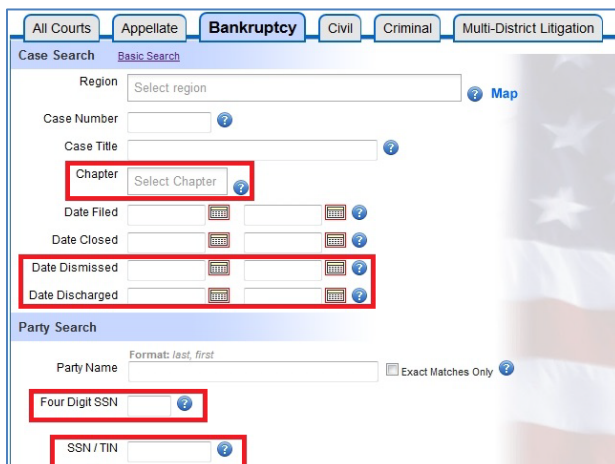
All Courts | Appellate | Bankruptcy | Civil | Criminal | Multi-District Litigation

Case Search Basic Search

Region Select region Map

Case Number

Case Title

Chapter Select Chapter

Date Filed

Date Closed

Date Dismissed

Date Discharged

Party Search

Format: last, first

Party Name

Exact Matches Only

Four Digit SSN

SSN / TIN